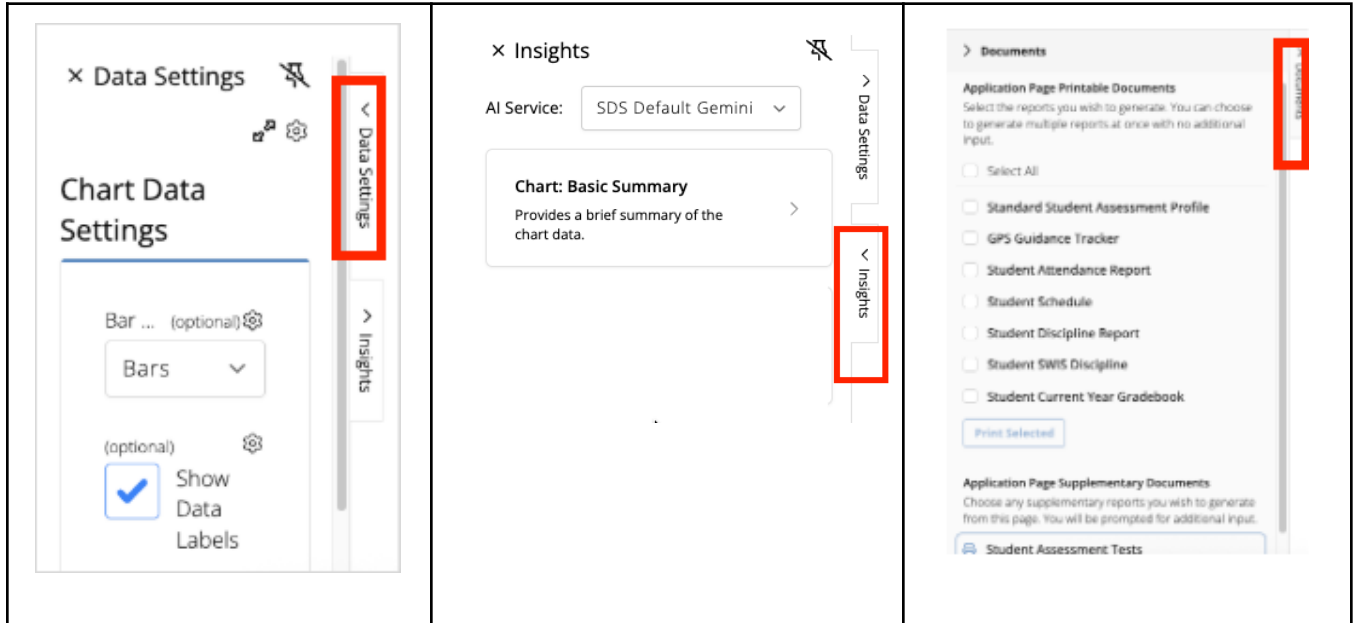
× Data Settings

Chart Data Settings

Bar ... (optional)

Bars

(optional)

Show Data Labels

< Data Settings

> Insights

× Insights

AI Service: SDS Default Gemini

Chart: Basic Summary

Provides a brief summary of the chart data.

> Data Settings

< Insights

> Documents

Application Page Printable Documents

Select the reports you wish to generate. You can choose to generate multiple reports at once with no additional input.

Select All

Standard Student Assessment Profile

GPS Guidance Tracker

Student Attendance Report

Student Schedule

Student Discipline Report

Student SWIS Discipline

Student Current Year Gradebook

Print Selected

Application Page Supplementary Documents

Choose any supplementary reports you wish to generate from this page. You will be prompted for additional input.

Student Assessment Tests

Documents